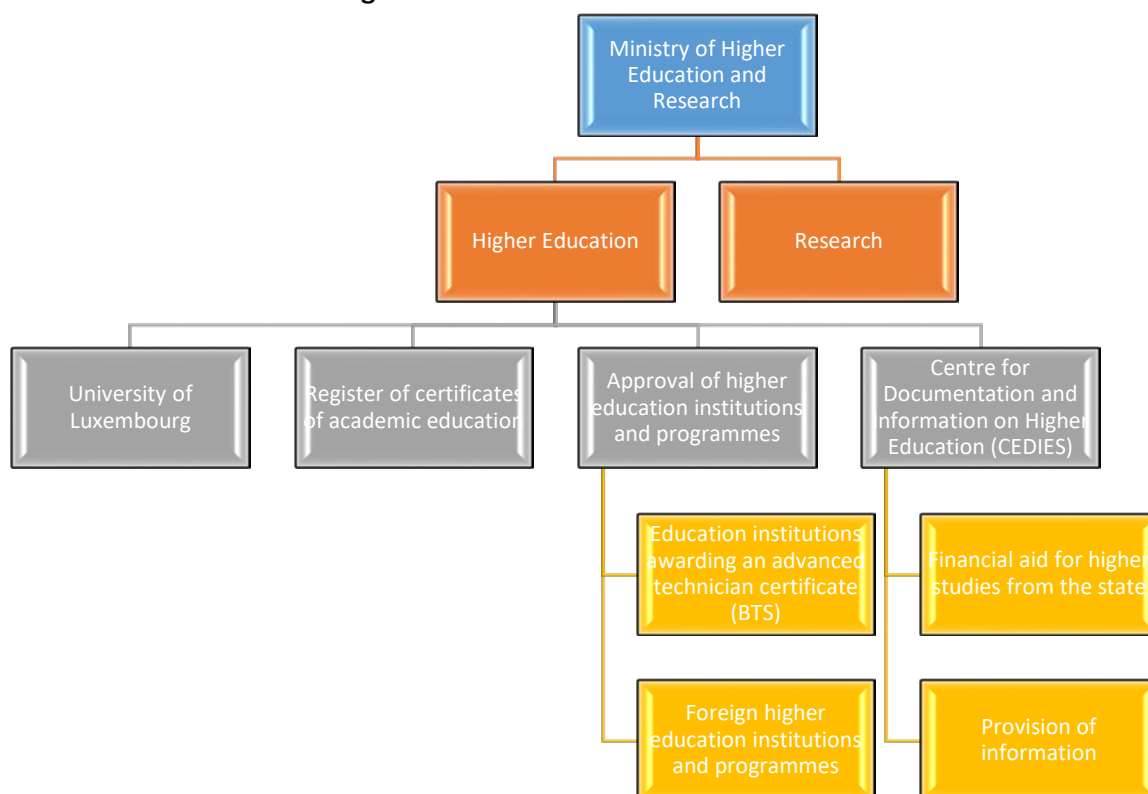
Ministry of Higher Education and Research

Higher Education

Research

University of Luxembourg

Register of certificates of academic education

Approval of higher education institutions and programmes

Centre for Documentation and Information on Higher Education (CEDIES)

Education institutions awarding an advanced technician certificate (BTS)

Financial aid for higher studies from the state

Foreign higher education institutions and programmes

Provision of information